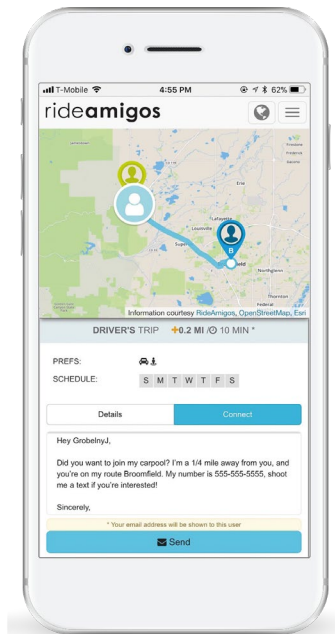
T-Mobile 4:55 PM 62%

rideamigos

Erie

Lafayette

Louisville

Superior

Northglenn

Thornton

B

Information courtesy RideAmigos, OpenStreetMap, Esri

DRIVER'S TRIP +0.2 MI / 10 MIN *

PREFS:

SCHEDULE: S M T W T F S

Details Connect

Hey GrobelnyJ,

Did you want to join my carpool? I'm a 1/4 mile away from you, and you're on my route Broomfield. My number is 555-555-5555, shoot me a text if you're interested!

Sincerely,

* Your email address will be shown to this user

Send